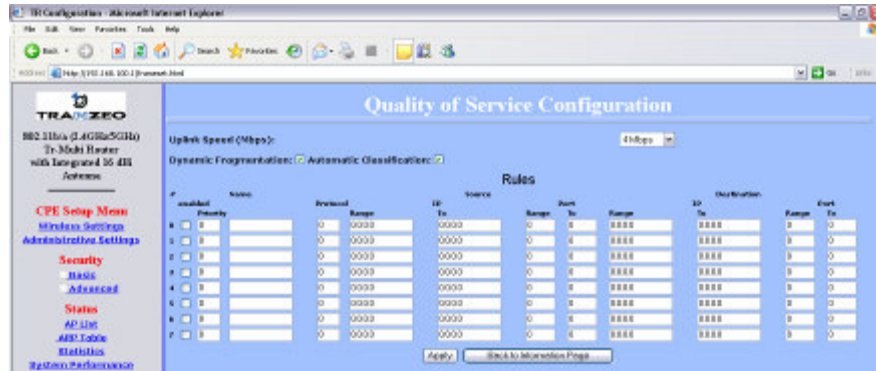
TR Configuration - Microsoft Internet Explorer

File Edit View Favorites Tools Help

Back Search Favorites

Address http://192.168.100.1/frameset.html Go Links

TRANZEO

802.11b/a (2.4GHz/5GHz) Tr-Multi Router with Integrated 16 dBi Antenna

CPE Setup Menu
Wireless Settings
Administrative Settings

Security
Basic
Advanced

Status
AP List
ARP Table
Statistics
System Performance

Quality of Service Configuration

Uplink Speed (Mbps): 4 Mbps

Dynamic Fragmentation: Automatic Classification:

Rules

| # | enabled | Priority | Name | Protocol | Range | Source IP | To | Range | Port To | Range | Destination IP | To | Range | Port To |
|---|---|---|---|---|---|---|---|---|---|---|---|---|---|---|
| 0 | | 0 | | 0 | 0.0.0.0 | 0.0.0.0 | | 0 | 0 | 0.0.0.0 | 0.0.0.0 | | 0 | 0 |
| 1 | | 0 | | 0 | 0.0.0.0 | 0.0.0.0 | | 0 | 0 | 0.0.0.0 | 0.0.0.0 | | 0 | 0 |
| 2 | | 0 | | 0 | 0.0.0.0 | 0.0.0.0 | | 0 | 0 | 0.0.0.0 | 0.0.0.0 | | 0 | 0 |
| 3 | | 0 | | 0 | 0.0.0.0 | 0.0.0.0 | | 0 | 0 | 0.0.0.0 | 0.0.0.0 | | 0 | 0 |
| 4 | | 0 | | 0 | 0.0.0.0 | 0.0.0.0 | | 0 | 0 | 0.0.0.0 | 0.0.0.0 | | 0 | 0 |
| 5 | | 0 | | 0 | 0.0.0.0 | 0.0.0.0 | | 0 | 0 | 0.0.0.0 | 0.0.0.0 | | 0 | 0 |
| 6 | | 0 | | 0 | 0.0.0.0 | 0.0.0.0 | | 0 | 0 | 0.0.0.0 | 0.0.0.0 | | 0 | 0 |
| 7 | | 0 | | 0 | 0.0.0.0 | 0.0.0.0 | | 0 | 0 | 0.0.0.0 | 0.0.0.0 | | 0 | 0 |

Apply Back to Information Page